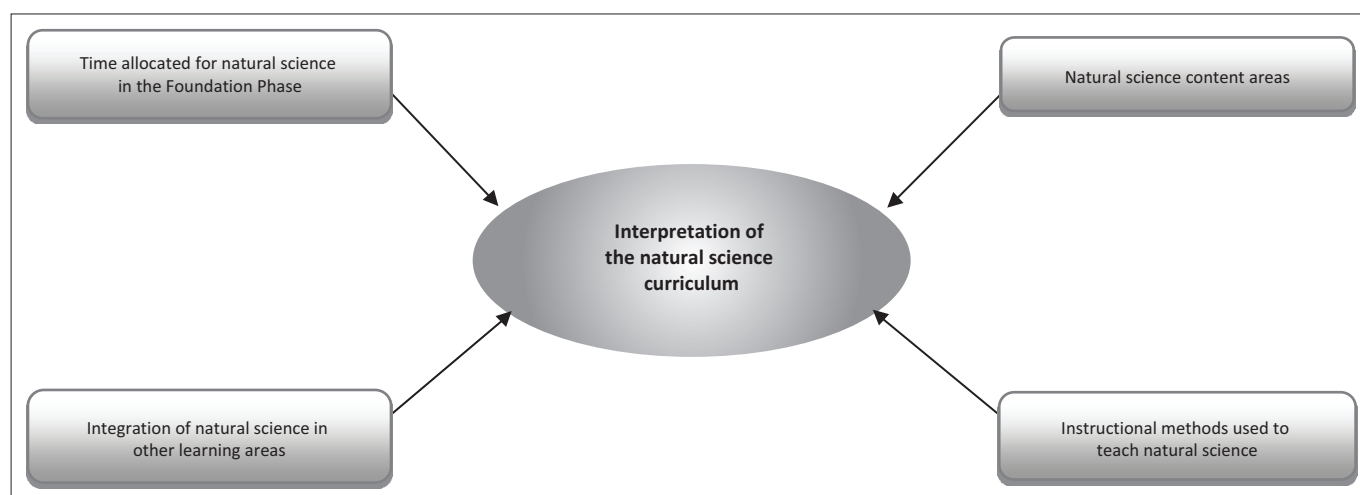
Time allocated for natural science in the Foundation Phase

Natural science content areas

Interpretation of the natural science curriculum

Integration of natural science in other learning areas

Instructional methods used to teach natural science